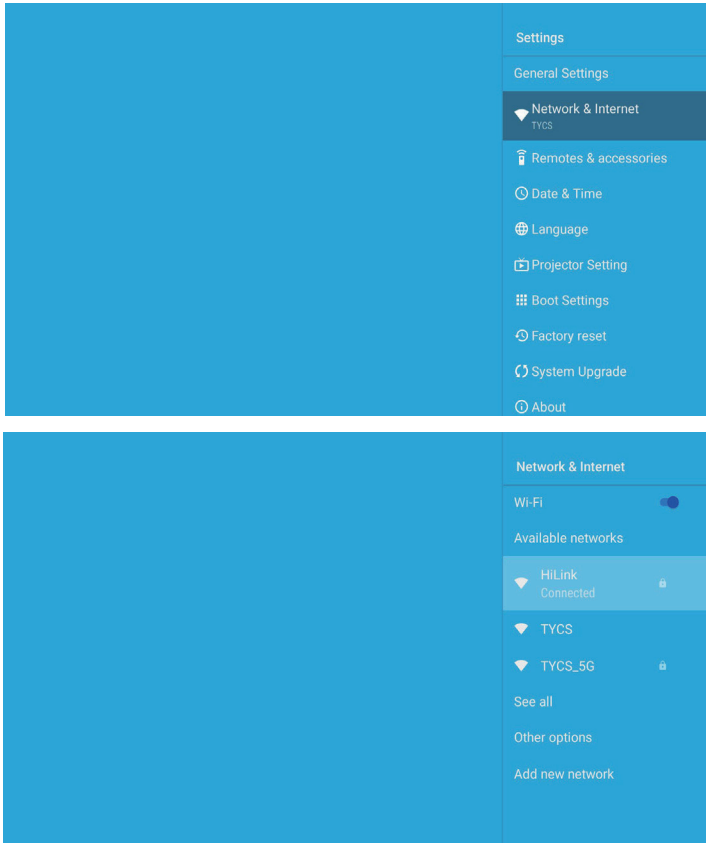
Settings

General Settings

Network & Internet
TYCS

Remotes & accessories

Date & Time

Language

Projector Setting

Boot Settings

Factory reset

System Upgrade

About

Network & Internet

Wi-Fi

Available networks

HiLink
Connected

TYCS

TYCS_5G

See all

Other options

Add new network